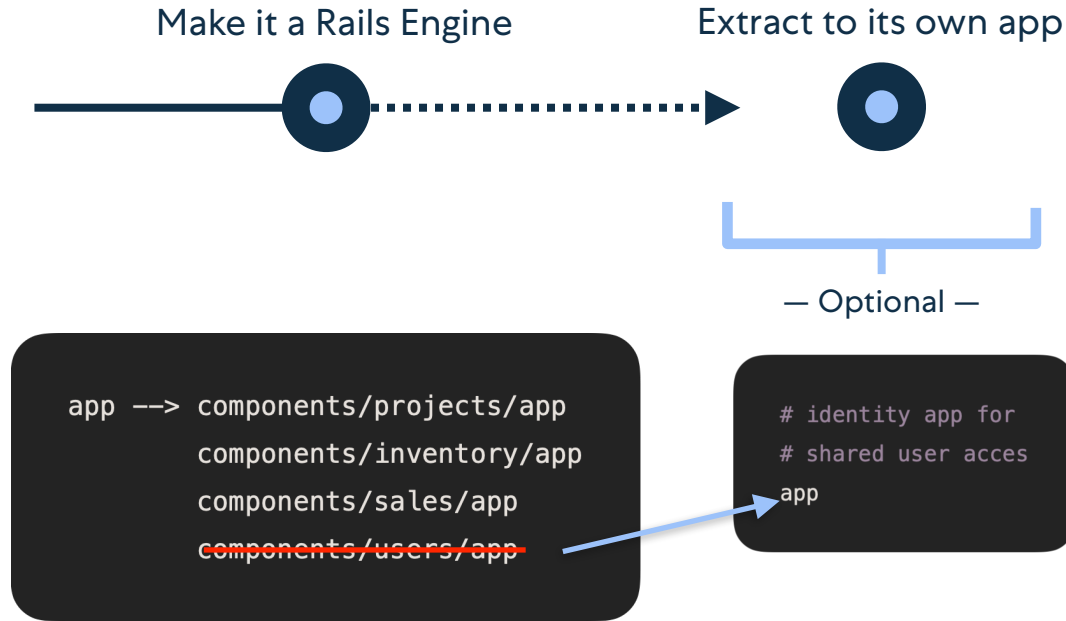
Make it a Rails Engine

Extract to its own app

— Optional —

app --> components/projects/app
components/inventory/app
components/sales/app
components/users/app

# identity app for
# shared user acces
app